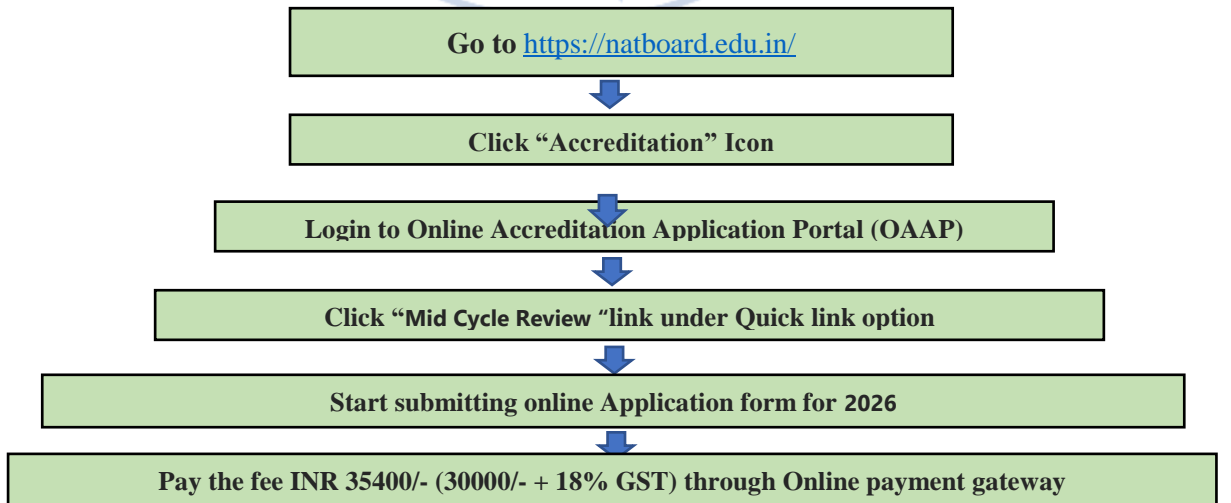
Go to https://natboard.edu.in/

Click "Accreditation" Icon

Login to Online Accreditation Application Portal (OAAP)

Click "Mid Cycle Review "link under Quick link option

Start submitting online Application form for 2026

Pay the fee INR 35400/- (30000/- + 18% GST) through Online payment gateway